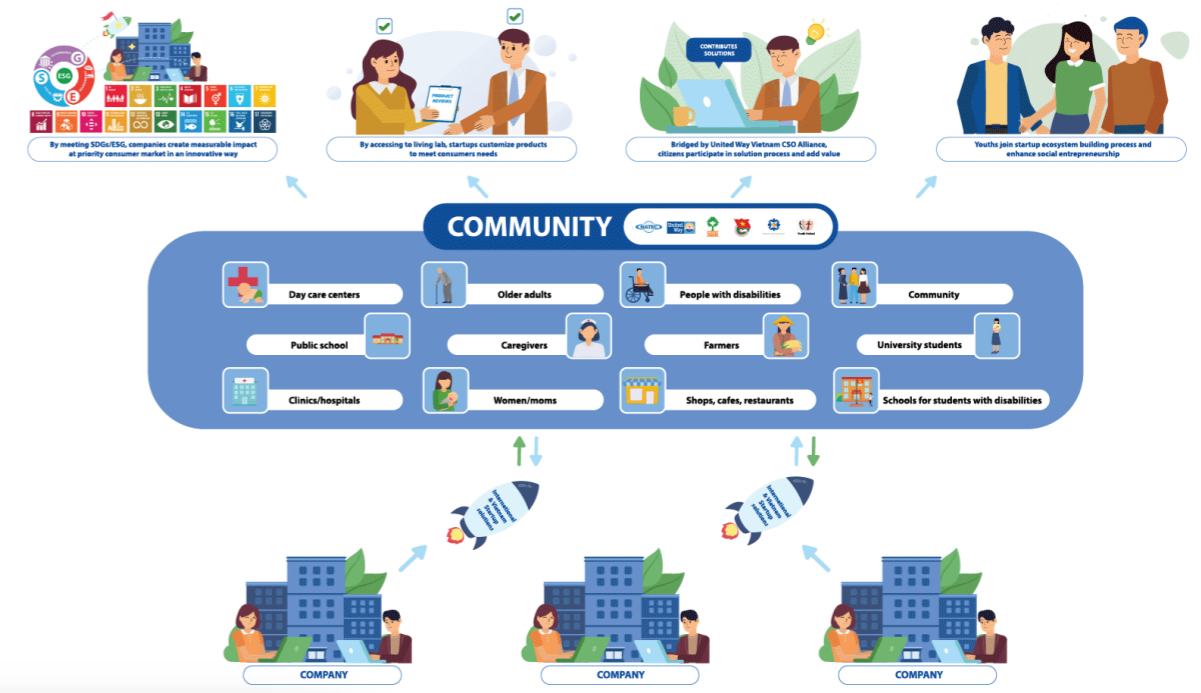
ESG

S

G

E

By meeting SDGs/ESG, companies create measurable impact at priority consumer market in an innovative way

PRODUCT REVIEWS

By accessing to living lab, startups customize products to meet consumers needs

CONTRIBUTES SOLUTIONS

Bridged by United Way Vietnam CSO Alliance, citizens participate in solution process and add value

Youths join startup ecosystem building process and enhance social entrepreneurship

COMMUNITY

Day care centers

Older adults

People with disabilities

Community

Public school

Caregivers

Farmers

University students

Clinics/hospitals

Women/moms

Shops, cafes, restaurants

Schools for students with disabilities

International & Vietnam Startup networks

International & Vietnam Startup networks

COMPANY

COMPANY

COMPANY